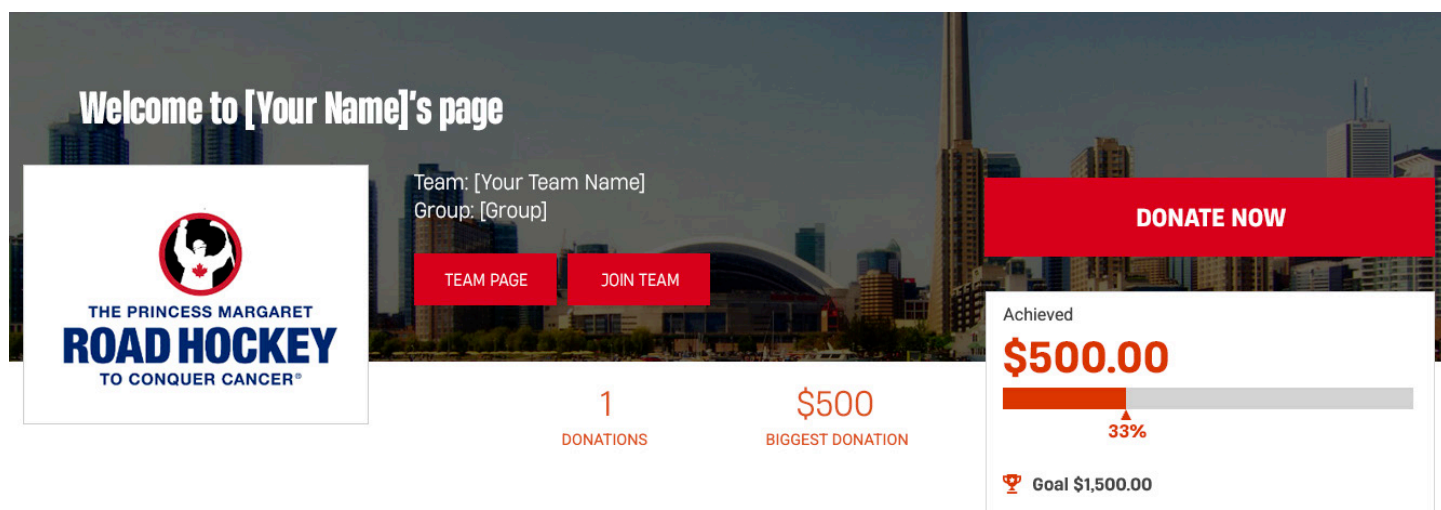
Welcome to [Your Name]'s page

THE PRINCESS MARGARET
ROAD HOCKEY
TO CONQUER CANCER®

Team: [Your Team Name]
Group: [Group]

TEAM PAGE

JOIN TEAM

DONATE NOW

Achieved
$500.00
33%

Goal $1,500.00

1
DONATIONS

$500
BIGGEST DONATION